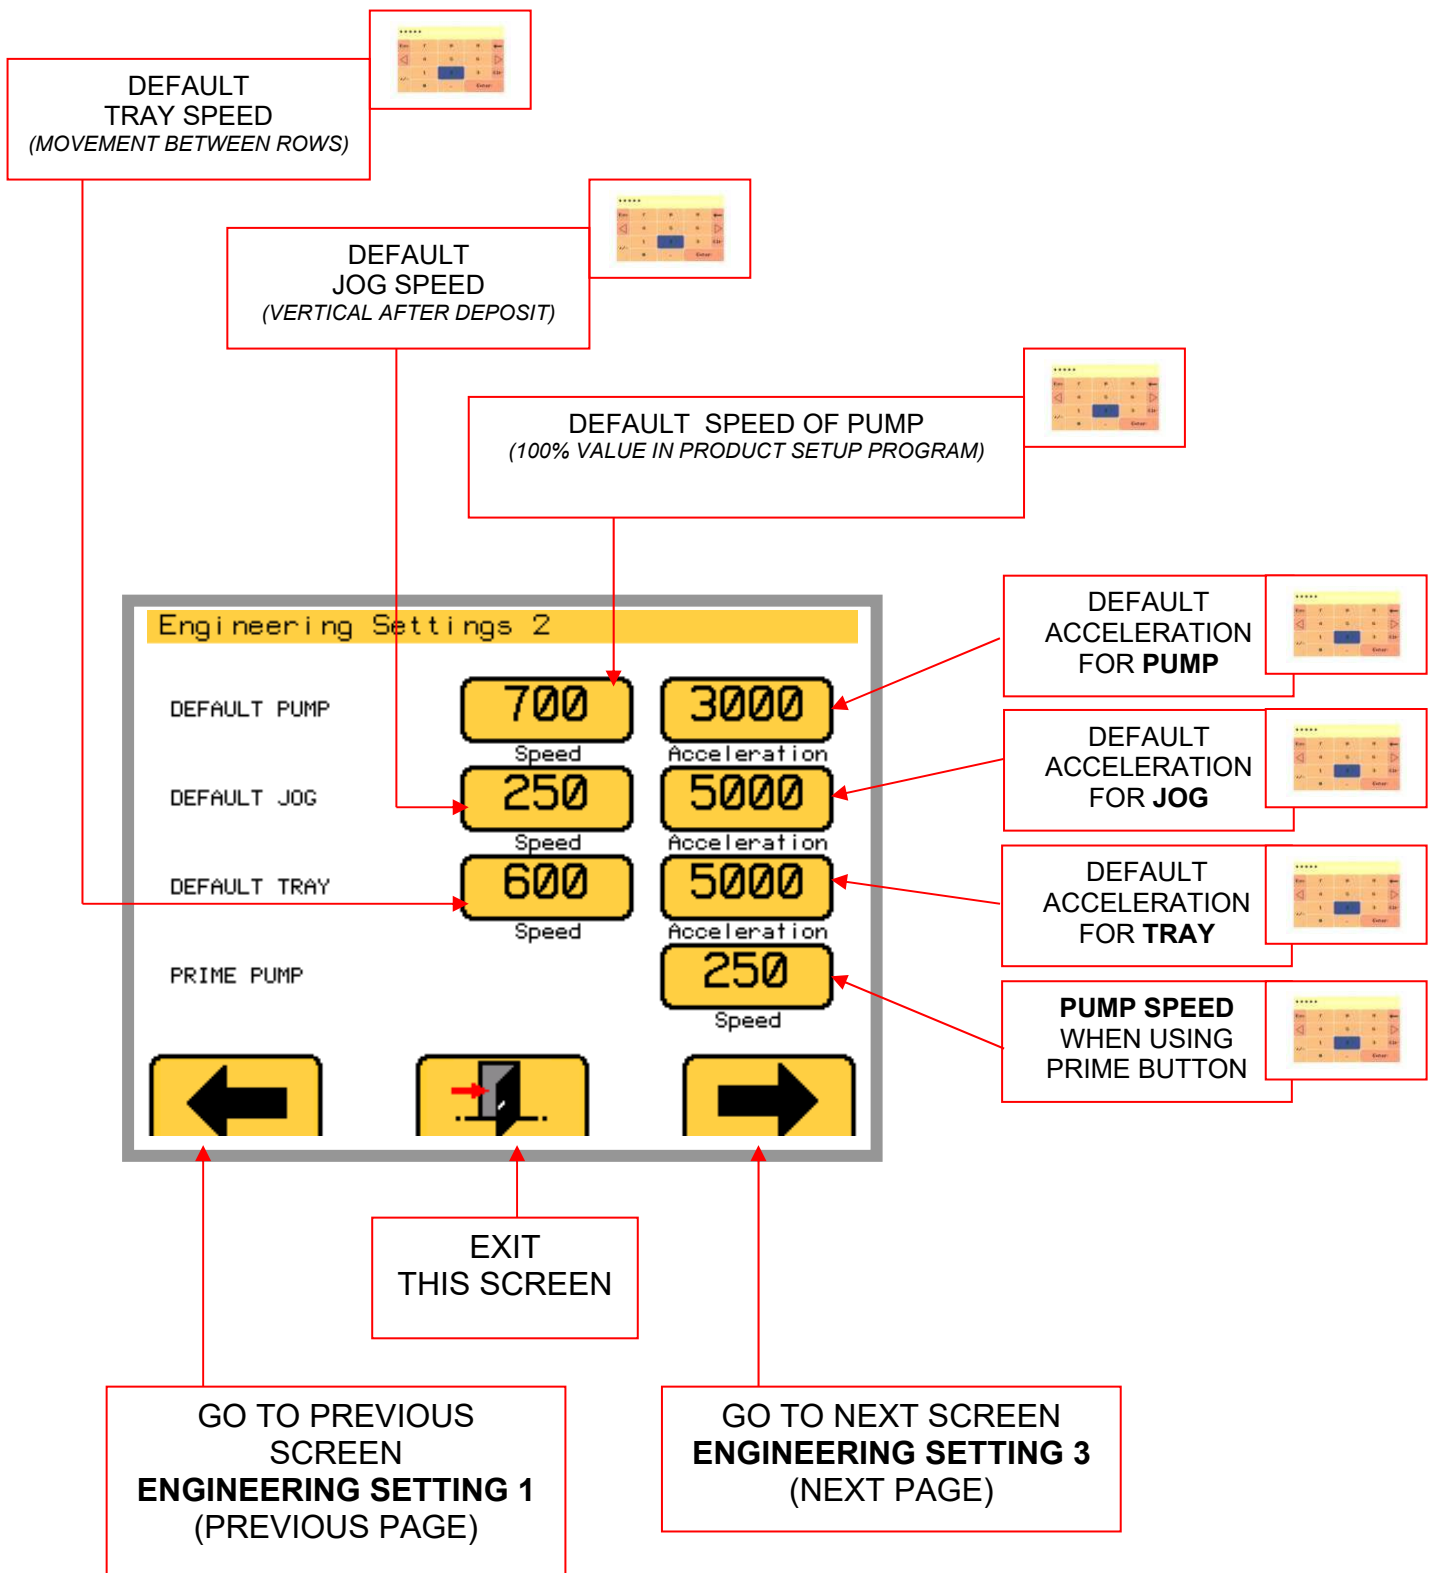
DEFAULT
TRAY SPEED
(MOVEMENT BETWEEN ROWS)

DEFAULT
JOG SPEED
(VERTICAL AFTER DEPOSIT)

DEFAULT SPEED OF PUMP
(100% VALUE IN PRODUCT SETUP PROGRAM)

Engineering Settings 2

DEFAULT PUMP
700
Speed
3000
Acceleration

DEFAULT JOG
250
Speed
5000
Acceleration

DEFAULT TRAY
600
Speed
5000
Acceleration

PRIME PUMP
250
Speed

DEFAULT
ACCELERATION
FOR **PUMP**

DEFAULT
ACCELERATION
FOR **JOG**

DEFAULT
ACCELERATION
FOR **TRAY**

**PUMP SPEED**
WHEN USING
PRIME BUTTON

EXIT
THIS SCREEN

GO TO PREVIOUS
SCREEN
**ENGINEERING SETTING 1**
(PREVIOUS PAGE)

GO TO NEXT SCREEN
**ENGINEERING SETTING 3**
(NEXT PAGE)